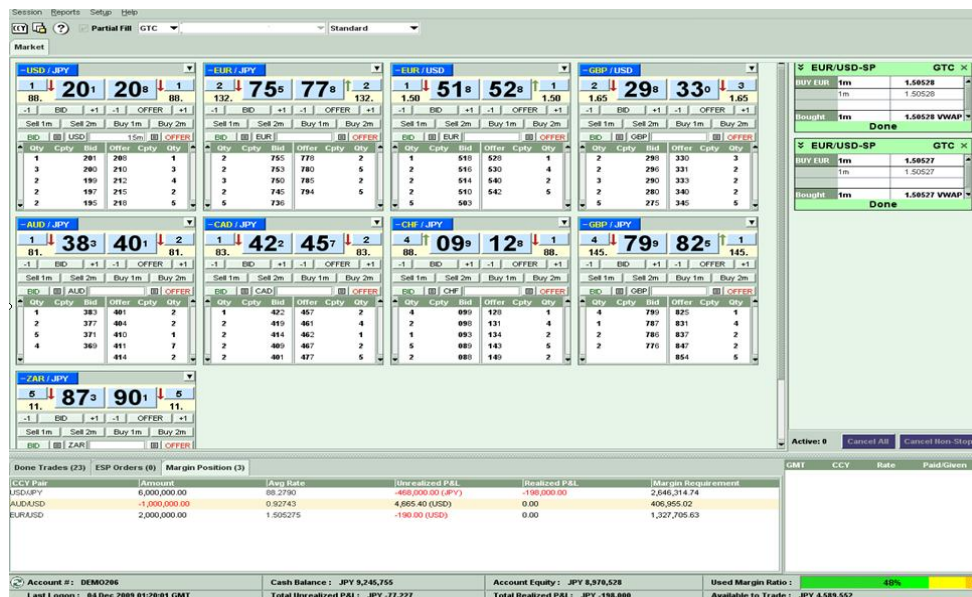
Session Reports Setup Help

CCY ? Partial Fill GTC Standard

Market

USD / JPY
1 20 1 | 20 8 1
88. 88.
-1 BID +1 -1 OFFER +1
Sell 1m Sell 2m Buy 1m Buy 2m
BID USD 15m OFFER

| Qty | Cpty | Bid | Offer | Cpty | Qty |
|---|---|---|---|---|---|
| 1 | | 201 | 208 | | 1 |
| 3 | | 200 | 210 | | 3 |
| 2 | | 199 | 212 | | 4 |
| 2 | | 197 | 215 | | 2 |
| 2 | | 195 | 218 | | 5 |

EUR / JPY
2 75 5 | 77 8 2
132. 132.
-1 BID +1 -1 OFFER +1
Sell 1m Sell 2m Buy 1m Buy 2m
BID EUR OFFER

| Qty | Cpty | Bid | Offer | Cpty | Qty |
|---|---|---|---|---|---|
| 2 | | 755 | 778 | | 2 |
| 2 | | 753 | 780 | | 5 |
| 3 | | 750 | 785 | | 2 |
| 2 | | 745 | 794 | | 5 |
| 5 | | 736 | | | |

EUR / USD
1 51 8 | 52 8 1
1.50 1.50
-1 BID +1 -1 OFFER +1
Sell 1m Sell 2m Buy 1m Buy 2m
BID EUR OFFER

| Qty | Cpty | Bid | Offer | Cpty | Qty |
|---|---|---|---|---|---|
| 1 | | 518 | 528 | | 1 |
| 2 | | 516 | 530 | | 4 |
| 2 | | 514 | 540 | | 2 |
| 2 | | 510 | 542 | | 5 |
| 5 | | 503 | | | |

GBP / USD
2 29 8 | 33 0 3
1.65 1.65
-1 BID +1 -1 OFFER +1
Sell 1m Sell 2m Buy 1m Buy 2m
BID GBP OFFER

| Qty | Cpty | Bid | Offer | Cpty | Qty |
|---|---|---|---|---|---|
| 2 | | 298 | 330 | | 3 |
| 2 | | 296 | 331 | | 2 |
| 2 | | 290 | 333 | | 2 |
| 2 | | 280 | 340 | | 2 |
| 5 | | 275 | 345 | | 5 |

AUD / JPY
1 38 3 | 40 1 2
81. 81.
-1 BID +1 -1 OFFER +1
Sell 1m Sell 2m Buy 1m Buy 2m
BID AUD OFFER

| Qty | Cpty | Bid | Offer | Cpty | Qty |
|---|---|---|---|---|---|
| 1 | | 383 | 401 | | 2 |
| 2 | | 377 | 404 | | 2 |
| 5 | | 371 | 410 | | 1 |
| 4 | | 369 | 411 | | 7 |
| | | | 414 | | 2 |

CAD / JPY
1 42 2 | 45 7 2
83. 83.
-1 BID +1 -1 OFFER +1
Sell 1m Sell 2m Buy 1m Buy 2m
BID CAD OFFER

| Qty | Cpty | Bid | Offer | Cpty | Qty |
|---|---|---|---|---|---|
| 1 | | 422 | 457 | | 2 |
| 2 | | 419 | 461 | | 4 |
| 2 | | 414 | 462 | | 1 |
| 2 | | 409 | 467 | | 2 |
| 2 | | 401 | 477 | | 5 |

CHF / JPY
4 09 9 | 12 8 1
88. 88.
-1 BID +1 -1 OFFER +1
Sell 1m Sell 2m Buy 1m Buy 2m
BID CHF OFFER

| Qty | Cpty | Bid | Offer | Cpty | Qty |
|---|---|---|---|---|---|
| 4 | | 099 | 128 | | 1 |
| 2 | | 098 | 131 | | 4 |
| 1 | | 093 | 134 | | 2 |
| 5 | | 089 | 143 | | 5 |
| 2 | | 088 | 149 | | 2 |

GBP / JPY
4 79 9 | 82 5 1
145. 145.
-1 BID +1 -1 OFFER +1
Sell 1m Sell 2m Buy 1m Buy 2m
BID GBP OFFER

| Qty | Cpty | Bid | Offer | Cpty | Qty |
|---|---|---|---|---|---|
| 4 | | 799 | 825 | | 1 |
| 1 | | 787 | 831 | | 4 |
| 2 | | 786 | 837 | | 2 |
| 2 | | 776 | 847 | | 2 |
| | | | 854 | | 5 |

ZAR / JPY
5 87 3 | 90 1 5
11. 11.
-1 BID +1 -1 OFFER +1
Sell 1m Sell 2m Buy 1m Buy 2m
BID ZAR OFFER

EUR/USD-SP GTC ×
BUY EUR 1m 1.50528
1m 1.50528
Bought 1m 1.50528 VWAP
Done

EUR/USD-SP GTC ×
BUY EUR 1m 1.50527
1m 1.50527
Bought 1m 1.50527 VWAP
Done

Active: 0 Cancel All Cancel Non-Stop

Done Trades (23) ESP Orders (0) Margin Position (3)

| CCY Pair | Amount | Avg Rate | Unrealized P&L | Realized P&L | Margin Requirement |
|---|---|---|---|---|---|
| USD/JPY | 6,000,000.00 | 88.2790 | -468,000.00 (JPY) | -198,000.00 | 2,646,314.74 |
| AUD/USD | -1,000,000.00 | 0.92743 | 4,665.40 (USD) | 0.00 | 406,955.02 |
| EUR/USD | 2,000,000.00 | 1.505275 | -190.00 (USD) | 0.00 | 1,327,705.63 |

GMT CCY Rate Paid/Given

Account #: DEMO206 | Cash Balance: JPY 9,245,755 | Account Equity: JPY 8,970,528 | Used Margin Ratio: 48%
Last Logon: 04 Dec 2009 01:20:01 GMT | Total Unrealized P&L: JPY -77,227 | Total Realized P&L: JPY -198,000 | Available to Trade: JPY 4,589,552